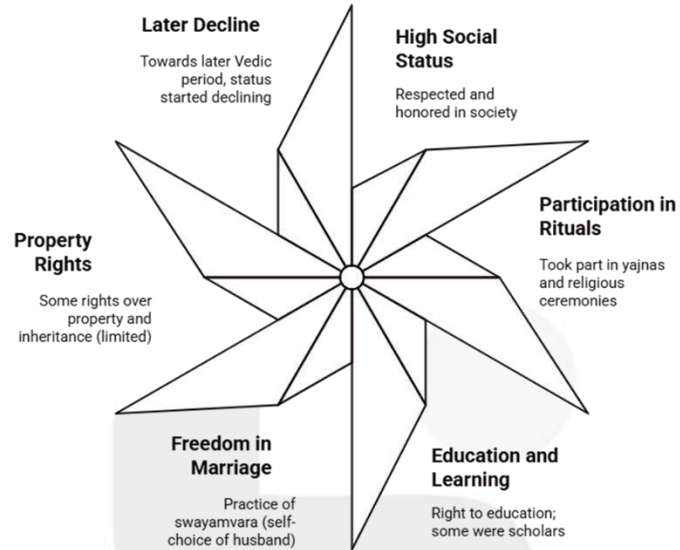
Later Decline

Towards later Vedic period, status started declining

High Social Status

Respected and honored in society

Participation in Rituals

Took part in yajnas and religious ceremonies

Property Rights

Some rights over property and inheritance (limited)

Freedom in Marriage

Practice of swayamvara (self-choice of husband)

Education and Learning

Right to education; some were scholars